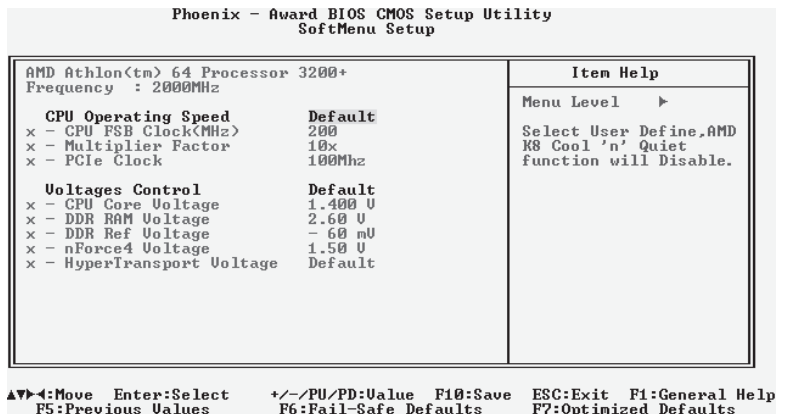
Phoenix - Award BIOS CMOS Setup Utility
SoftMenu Setup

AMD Athlon(tm) 64 Processor 3200+
Frequency : 2000MHz

CPU Operating Speed Default
x - CPU FSB Clock(MHz) 200
x - Multiplier Factor 10x
x - PCIe Clock 100Mhz

Voltages Control Default
x - CPU Core Voltage 1.400 V
x - DDR RAM Voltage 2.60 V
x - DDR Ref Voltage - 60 mV
x - nForce4 Voltage 1.50 V
x - HyperTransport Voltage Default

Item Help

Menu Level ▶

Select User Define,AMD K8 Cool 'n' Quiet function will Disable.

▲▼▶◀:Move Enter:Select +/-/PU/PD:Value F10:Save ESC:Exit F1:General Help
F5:Previous Values F6:Fail-Safe Defaults F7:Optimized Defaults